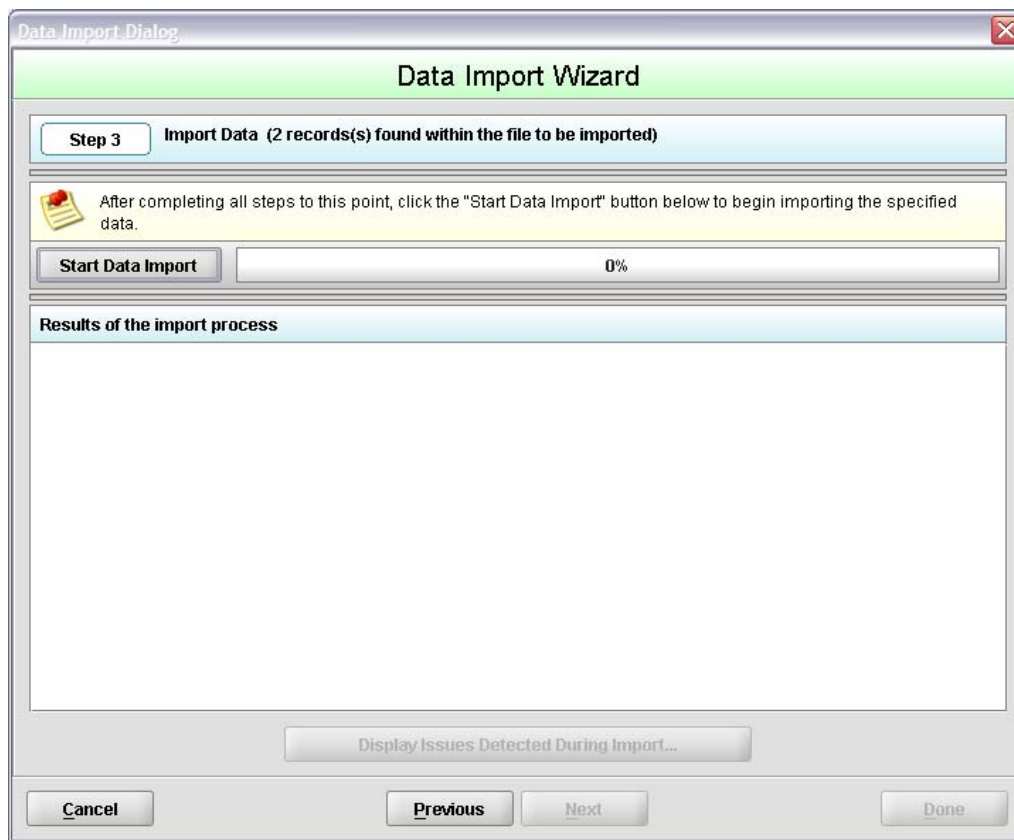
Data Import Dialog

Data Import Wizard

Step 3

Import Data (2 records(s) found within the file to be imported)

After completing all steps to this point, click the "Start Data Import" button below to begin importing the specified data.

Start Data Import

0%

Results of the import process

Display Issues Detected During Import...

Cancel

Previous

Next

Done